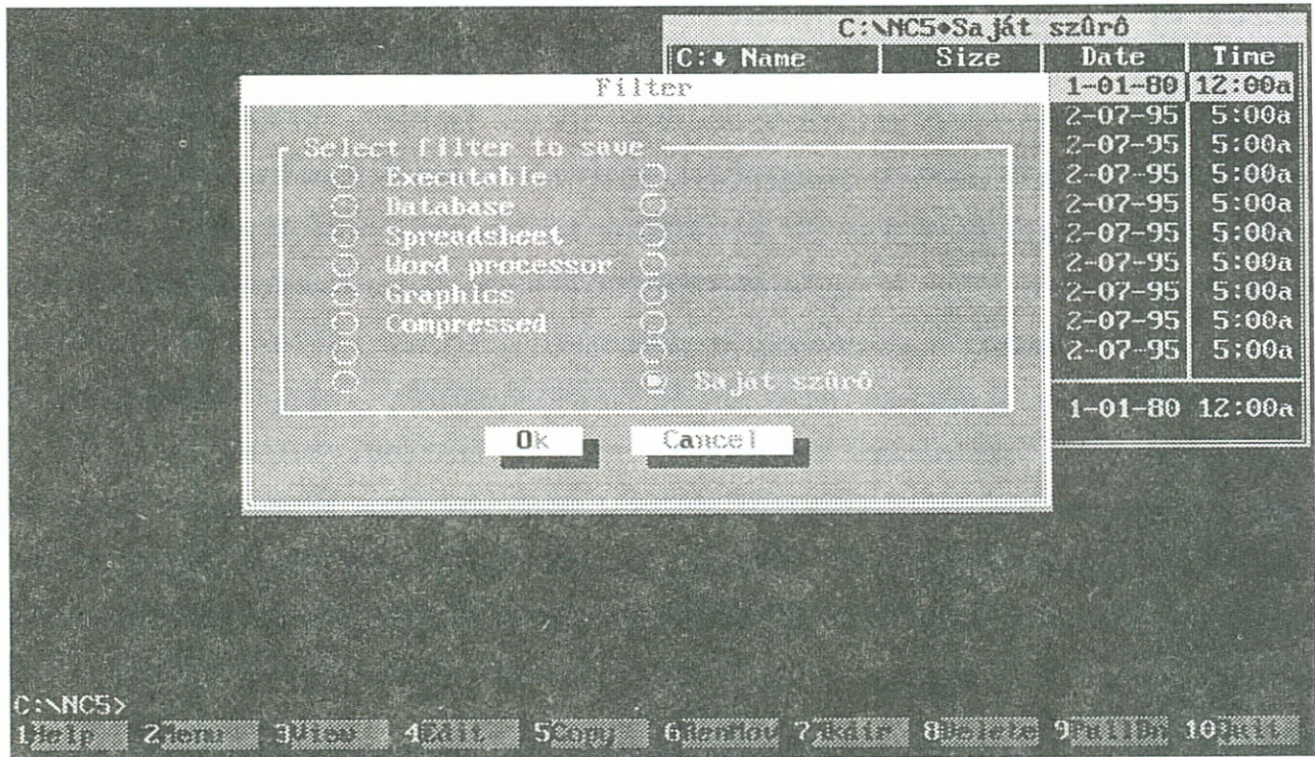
C:\NC5•Saját szûrô

| C:↓ Name | Size | Date | Time |
|---|---|---|---|
| | | 1-01-80 | 12:00a |
| | | 2-07-95 | 5:00a |
| | | 2-07-95 | 5:00a |
| | | 2-07-95 | 5:00a |
| | | 2-07-95 | 5:00a |
| | | 2-07-95 | 5:00a |
| | | 2-07-95 | 5:00a |
| | | 2-07-95 | 5:00a |
| | | 2-07-95 | 5:00a |
| | | 2-07-95 | 5:00a |

1-01-80 12:00a

Filter

Select filter to save
Executable
Database
Spreadsheet
Word processor
Graphics
Compressed
Saját szûrô

Ok Cancel

C:\NC5>
1Help 2Menu 3View 4Edit 5Copy 6RenMov 7Mkdir 8Delete 9PullDn 10Quit